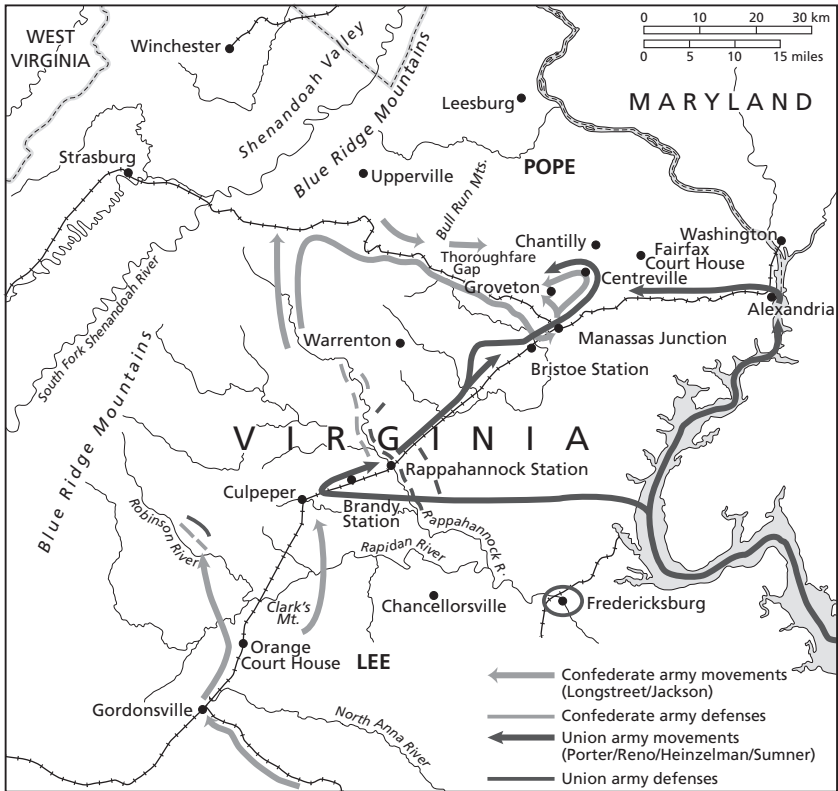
WEST VIRGINIA

Winchester

Shenandoah Valley

Blue Ridge Mountains

0 10 20 30 km
0 5 10 15 miles

Leesburg

MARYLAND

Strasburg

Upperville

POPE

Bull Run Mts.

Thoroughfare Gap

Chantilly

Fairfax Court House

Washington

Centreville

Groveton

Alexandria

South Fork Shenandoah River

Warrenton

Manassas Junction

Bristoe Station

Blue Ridge Mountains

VIRGINIA

Rappahannock Station

Culpeper

Brandy Station

Rappahannock R.

Robinson River

Rapidan River

Clark's Mt.

Chancellorsville

Fredericksburg

Orange Court House

LEE

Gordonsville

North Anna River

Confederate army movements (Longstreet/Jackson)

Confederate army defenses

Union army movements (Porter/Reno/Heinzelman/Sumner)

Union army defenses